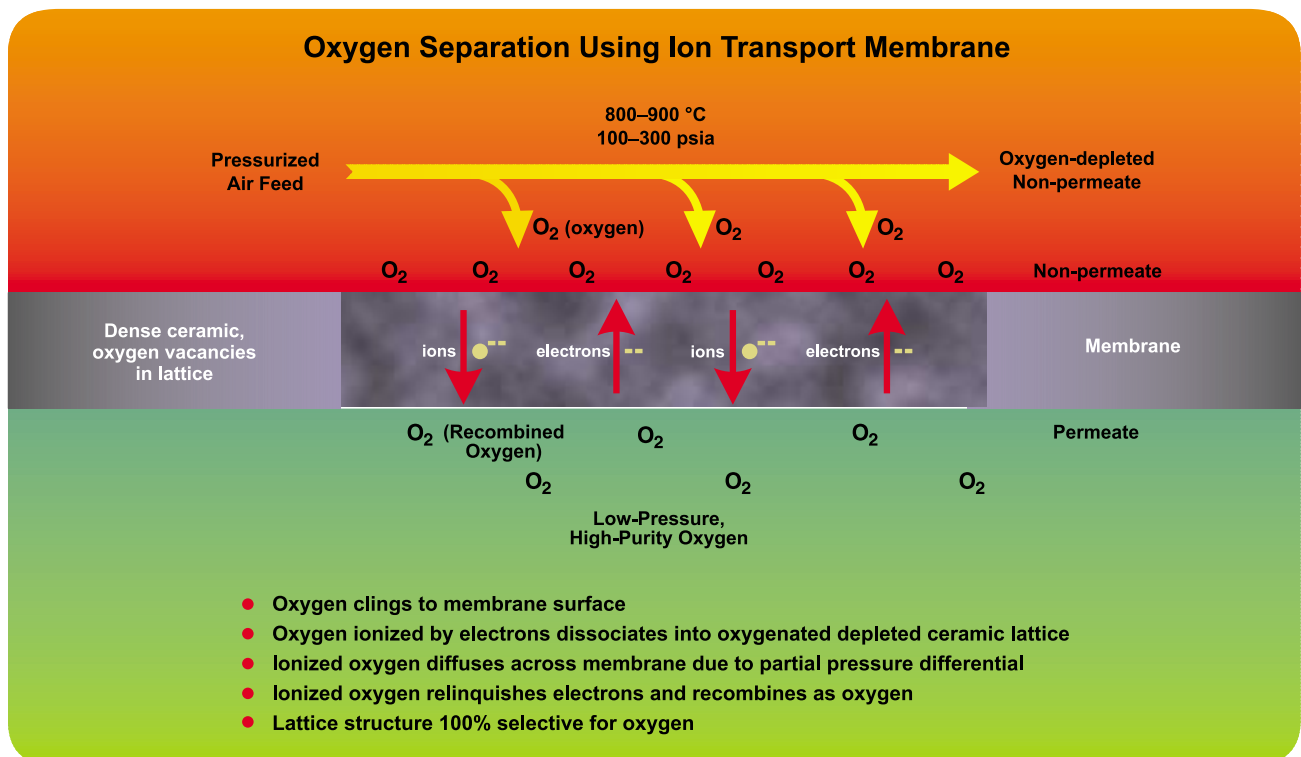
Oxygen Separation Using Ion Transport Membrane

800–900 °C
100–300 psia

Pressurized Air Feed

Oxygen-depleted Non-permeate

$O_2$ (oxygen) $O_2$ $O_2$

$O_2$ $O_2$ $O_2$ $O_2$ $O_2$ $O_2$ $O_2$ Non-permeate

Dense ceramic, oxygen vacancies in lattice

ions $^{--}$ electrons $^{--}$ ions $^{--}$ electrons $^{--}$

Membrane

$O_2$ (Recombined Oxygen) $O_2$ $O_2$ Permeate

$O_2$ $O_2$ $O_2$

Low-Pressure, High-Purity Oxygen

- Oxygen clings to membrane surface
- Oxygen ionized by electrons dissociates into oxygenated depleted ceramic lattice
- Ionized oxygen diffuses across membrane due to partial pressure differential
- Ionized oxygen relinquishes electrons and recombines as oxygen
- Lattice structure 100% selective for oxygen